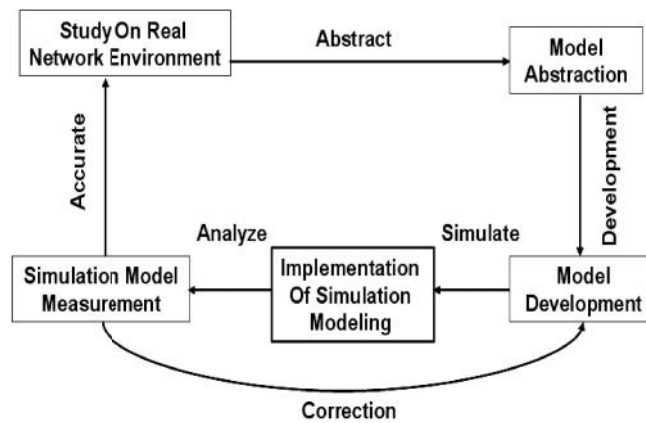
Study On Real Network Environment

Abstract

Model Abstraction

Development

Accurate

Analyze

Simulate

Simulation Model Measurement

Implementation Of Simulation Modeling

Model Development

Correction